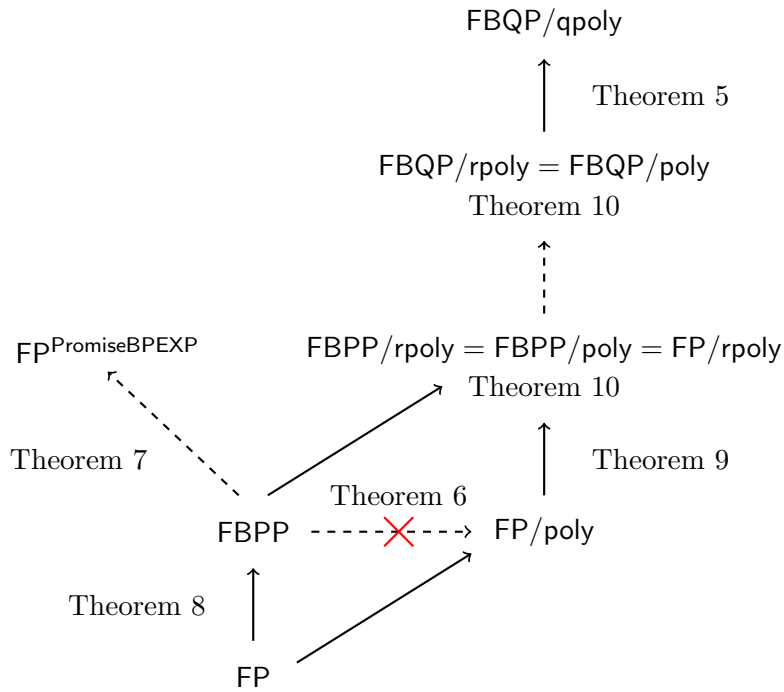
$\mathsf{FBQP/qpoly}$

Theorem 5

$\mathsf{FBQP/rpoly} = \mathsf{FBQP/poly}$
Theorem 10

$\mathsf{FP}^{\mathsf{PromiseBPEXP}}$

$\mathsf{FBPP/rpoly} = \mathsf{FBPP/poly} = \mathsf{FP/rpoly}$
Theorem 10

Theorem 7

Theorem 9

Theorem 6

$\mathsf{FBPP}$

$\mathsf{FP/poly}$

Theorem 8

$\mathsf{FP}$